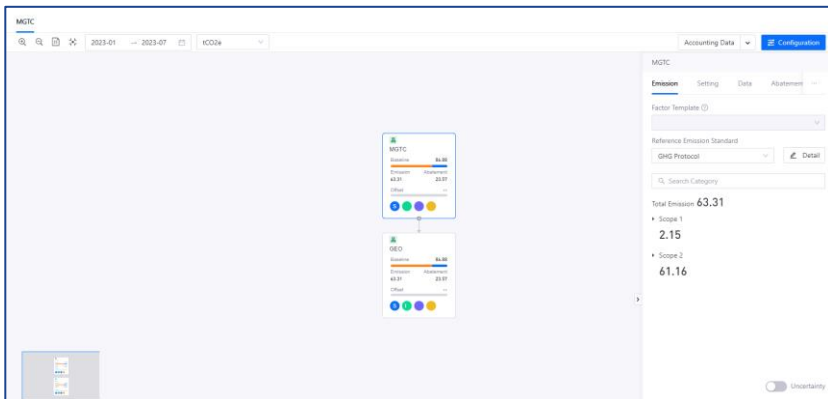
MGTC

2023-01 → 2023-07 tCO2e

Accounting Data Configuration

MGTC
Baseline 86.00
Emission 63.31
Abatement 22.37
Offset --

GEO
Baseline 86.00
Emission 63.31
Abatement 22.37
Offset --

MGTC

Emission Setting Data Abatement

Factor Template

Reference Emission Standard

GHG Protocol Detail

Search Category

Total Emission 63.31

Scope 1
2.15

Scope 2
61.16

Uncertainty